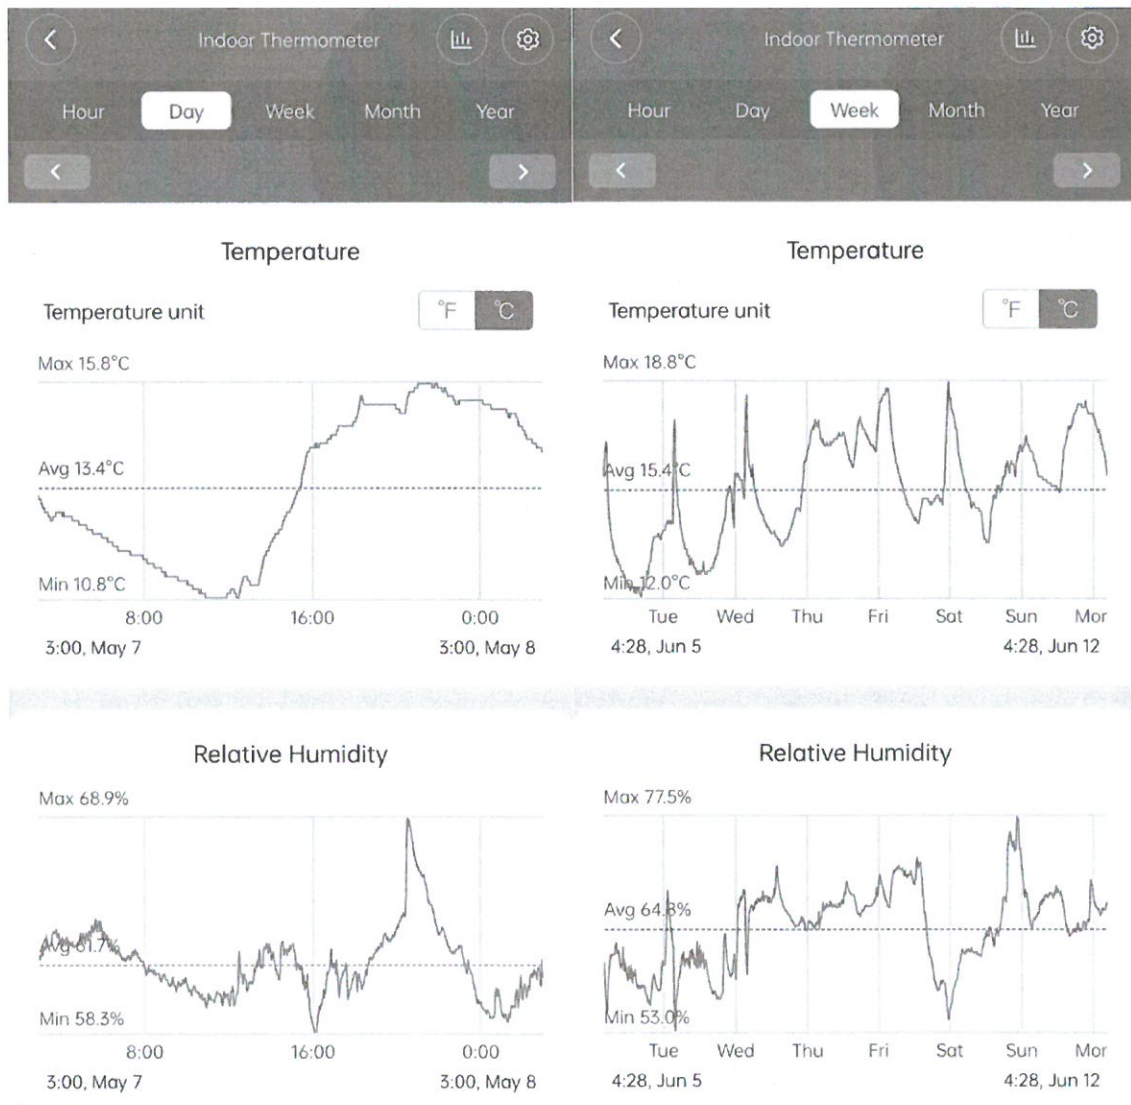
Indoor Thermometer

Hour Day Week Month Year

Temperature

Temperature unit °F °C

Max 15.8°C

Avg 13.4°C

Min 10.8°C

8:00 16:00 0:00

3:00, May 7 3:00, May 8

Relative Humidity

Max 68.9%

Avg 61.7%

Min 58.3%

8:00 16:00 0:00

3:00, May 7 3:00, May 8

Indoor Thermometer

Hour Day Week Month Year

Temperature

Temperature unit °F °C

Max 18.8°C

Avg 15.4°C

Min 12.0°C

Tue Wed Thu Fri Sat Sun Mon

4:28, Jun 5 4:28, Jun 12

Relative Humidity

Max 77.5%

Avg 64.8%

Min 53.0%

Tue Wed Thu Fri Sat Sun Mon

4:28, Jun 5 4:28, Jun 12